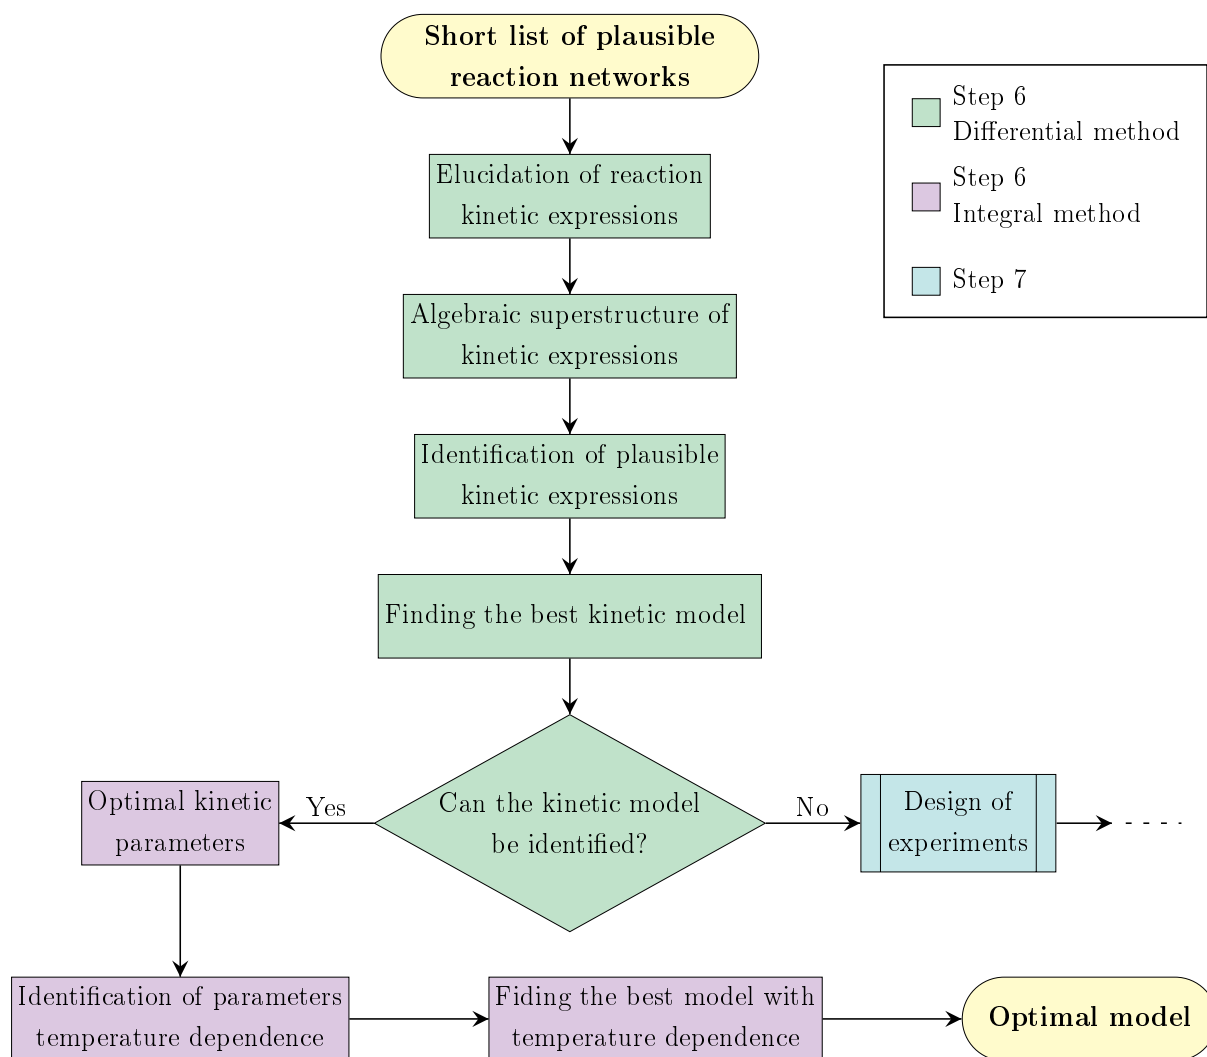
Short list of plausible reaction networks

Step 6
Differential method

Step 6
Integral method

Step 7

Elucidation of reaction kinetic expressions

Algebraic superstructure of kinetic expressions

Identification of plausible kinetic expressions

Finding the best kinetic model

Can the kinetic model be identified?

Yes

No

Optimal kinetic parameters

Design of experiments

Identification of parameters temperature dependence

Fiding the best model with temperature dependence

Optimal model